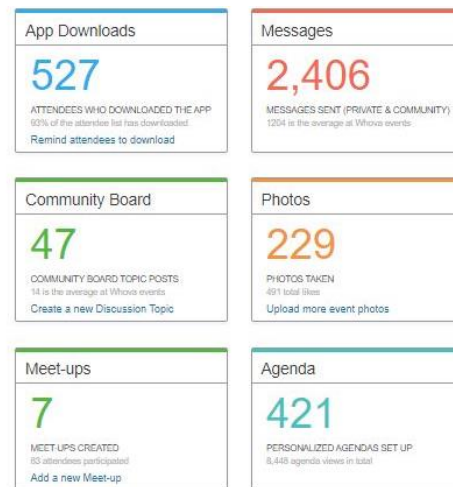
App Downloads

527

ATTENDEES WHO DOWNLOADED THE APP
93% of the attendee list has downloaded
Remind attendees to download

Messages

2,406

MESSAGES SENT (PRIVATE & COMMUNITY)
1204 is the average at Whova events

Community Board

47

COMMUNITY BOARD TOPIC POSTS
14 is the average at Whova events
Create a new Discussion Topic

Photos

229

PHOTOS TAKEN
491 total likes
Upload more event photos

Meet-ups

7

MEET-UPS CREATED
83 attendees participated
Add a new Meet-up

Agenda

421

PERSONALIZED AGENDAS SET UP
8,448 agenda views in total